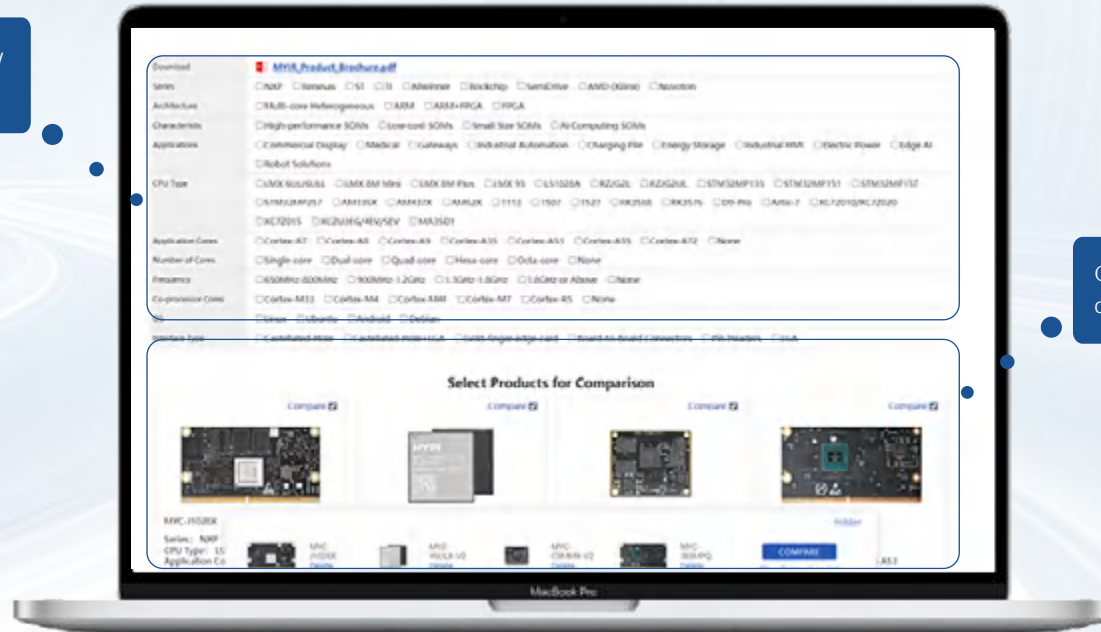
Download MYIR_Product_Brochure.pdf

Series NXP Renesas ST TI Allwinner Rockchip SemiDrive AMD (Xilinx) Nuvoton

Architecture Multi-core Heterogeneous ARM ARM+FPGA FPGA

Characteristic High-performance SOMs Low-cost SOMs Small Size SOMs AI Computing SOMs

Applications Commercial Display Medical Gateways Industrial Automation Charging Pile Energy Storage Industrial HMI Electric Power Edge AI Robot Solutions

CPU Type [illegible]

Application Cores Cortex-A7 Cortex-A8 Cortex-A9 Cortex-A35 Cortex-A53 Cortex-A55 Cortex-A72 None

Number of Cores Single-core Dual-core Quad-core Hexa-core Octa-core None

Frequency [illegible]

Co-processor Cores Cortex-M33 Cortex-M4 Cortex-M4F Cortex-M7 Cortex-R5 None

OS Linux Ubuntu Android Debian

Interface Type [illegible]

Select Products for Comparison

Compare

Compare

Compare

Compare

MYC-J1028X

Series: NXP
CPU Type: LS
Application Co

Hidden

COMPARE

MacBook Pro